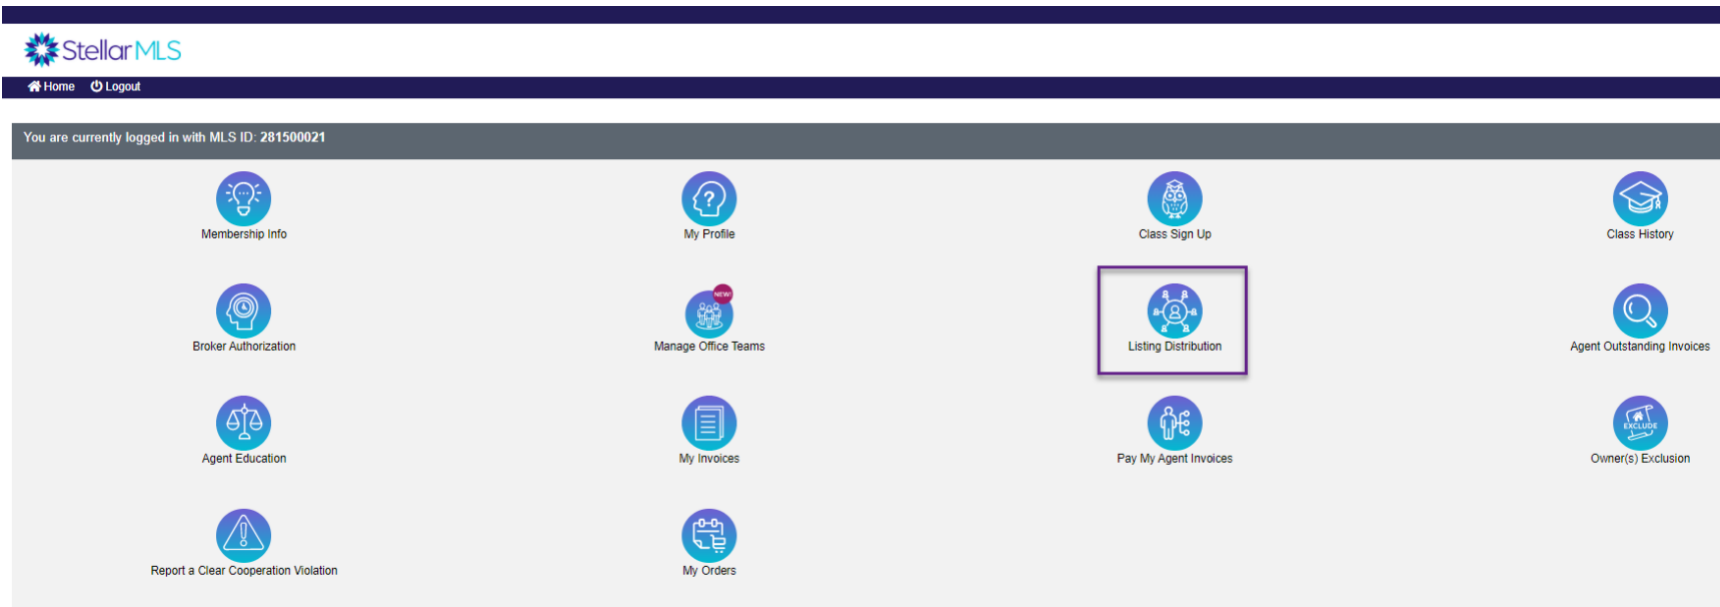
StellarMLS

Home Logout

You are currently logged in with MLS ID: 281500021

Membership Info

My Profile

Class Sign Up

Class History

Broker Authorization

NEW

Manage Office Teams

Listing Distribution

Agent Outstanding Invoices

Agent Education

My Invoices

Pay My Agent Invoices

EXCLUDE

Owner(s) Exclusion

Report a Clear Cooperation Violation

My Orders